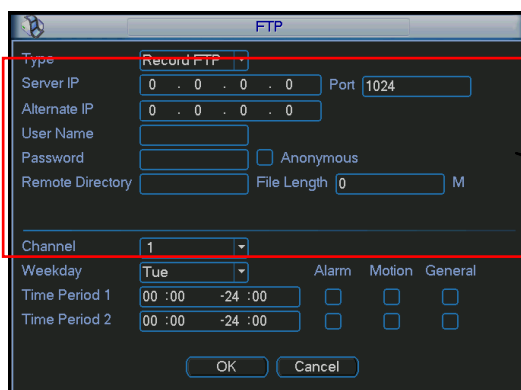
FTP

Type Record FTP

Server IP 0 . 0 . 0 . 0 Port 1024

Alternate IP 0 . 0 . 0 . 0

User Name

Password Anonymous

Remote Directory File Length 0 M

Channel 1

Weekday Tue Alarm Motion General

Time Period 1 00 :00 -24 :00

Time Period 2 00 :00 -24 :00

OK Cancel